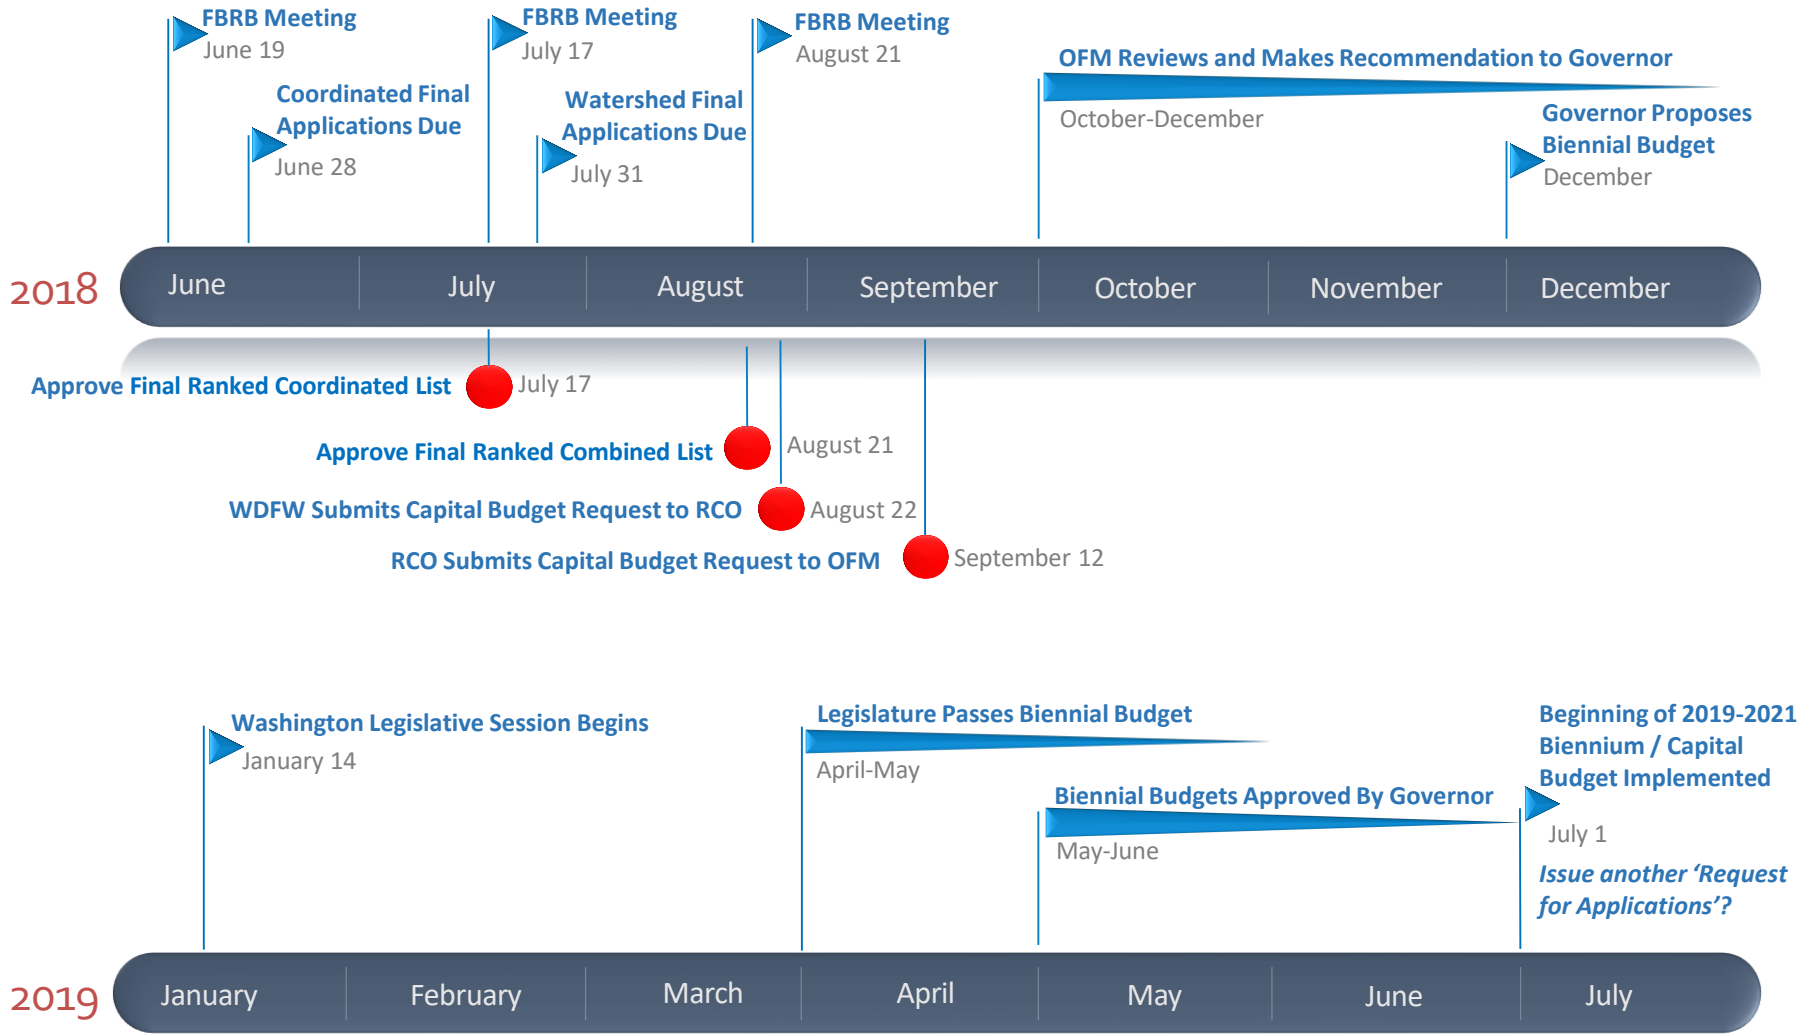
FBRB Meeting
June 19

Coordinated Final Applications Due
June 28

FBRB Meeting
July 17

Watershed Final Applications Due
July 31

FBRB Meeting
August 21

OFM Reviews and Makes Recommendation to Governor
October-December

Governor Proposes Biennial Budget
December

2018

June | July | August | September | October | November | December

Approve Final Ranked Coordinated List
July 17

Approve Final Ranked Combined List
August 21

WDFW Submits Capital Budget Request to RCO
August 22

RCO Submits Capital Budget Request to OFM
September 12

Washington Legislative Session Begins
January 14

Legislature Passes Biennial Budget
April-May

Biennial Budgets Approved By Governor
May-June

Beginning of 2019-2021 Biennium / Capital Budget Implemented
July 1

Issue another 'Request for Applications'?

2019

January | February | March | April | May | June | July